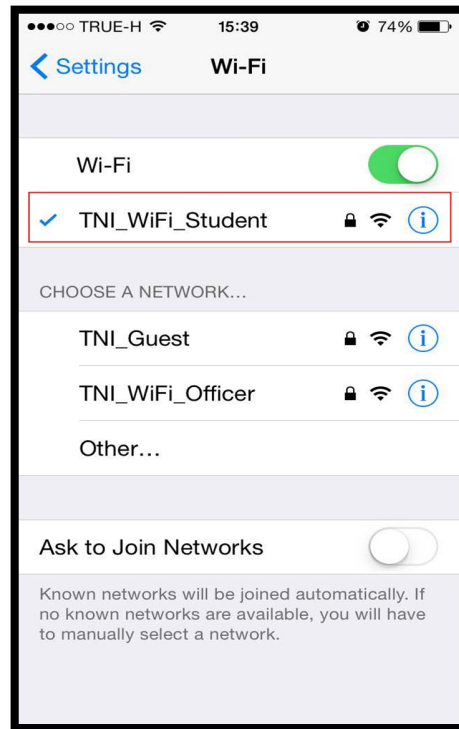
●●●○○ TRUE-H 15:39 74%

Settings Wi-Fi

Wi-Fi

✓ TNI_WiFi_Student

CHOOSE A NETWORK...

TNI_Guest

TNI_WiFi_Officer

Other...

Ask to Join Networks

Known networks will be joined automatically. If no known networks are available, you will have to manually select a network.